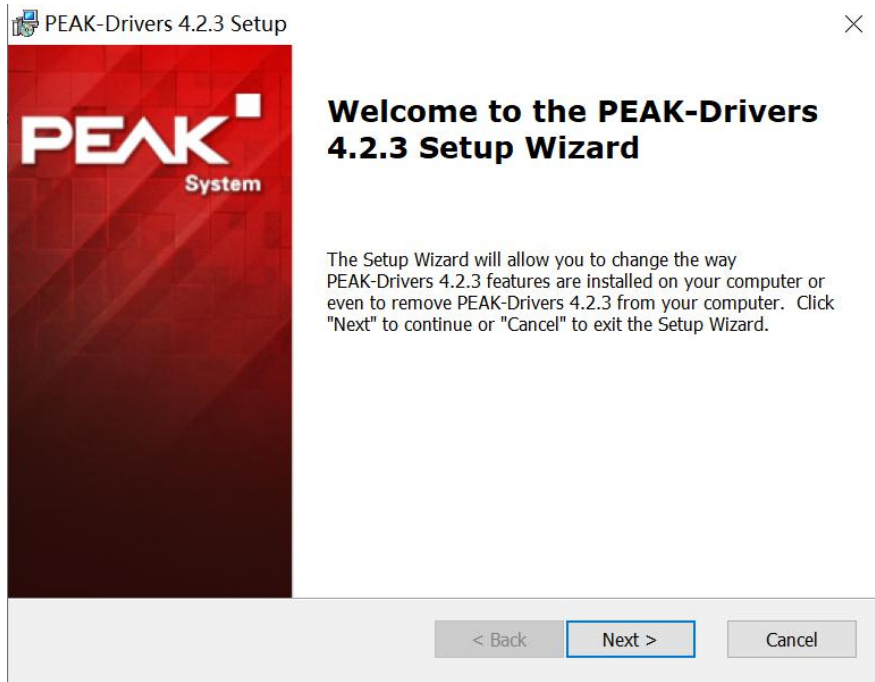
PEAK-Drivers 4.2.3 Setup

×

PEAK System

Welcome to the PEAK-Drivers 4.2.3 Setup Wizard

The Setup Wizard will allow you to change the way PEAK-Drivers 4.2.3 features are installed on your computer or even to remove PEAK-Drivers 4.2.3 from your computer. Click "Next" to continue or "Cancel" to exit the Setup Wizard.

< Back

Next >

Cancel